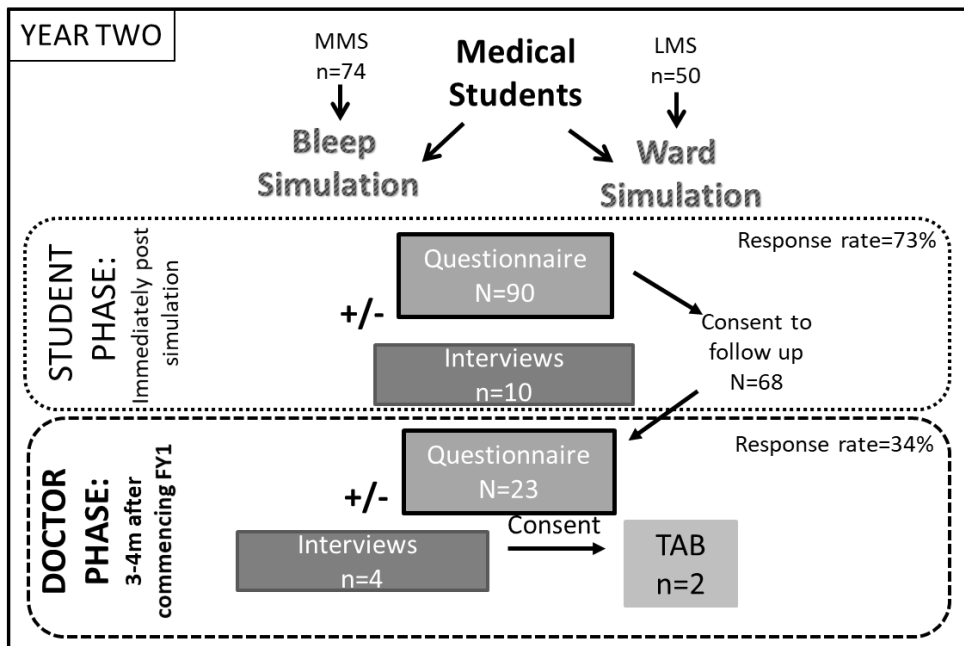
YEAR TWO

MMS
n=74

Medical Students

LMS
n=50

Bleep Simulation

Ward Simulation

STUDENT PHASE:
Immediately post simulation

Response rate=73%

Questionnaire
N=90

+/-

Consent to follow up
N=68

Interviews
n=10

DOCTOR PHASE:
3-4m after commencing FY1

Response rate=34%

Questionnaire
N=23

+/-

Interviews
n=4

Consent

TAB
n=2